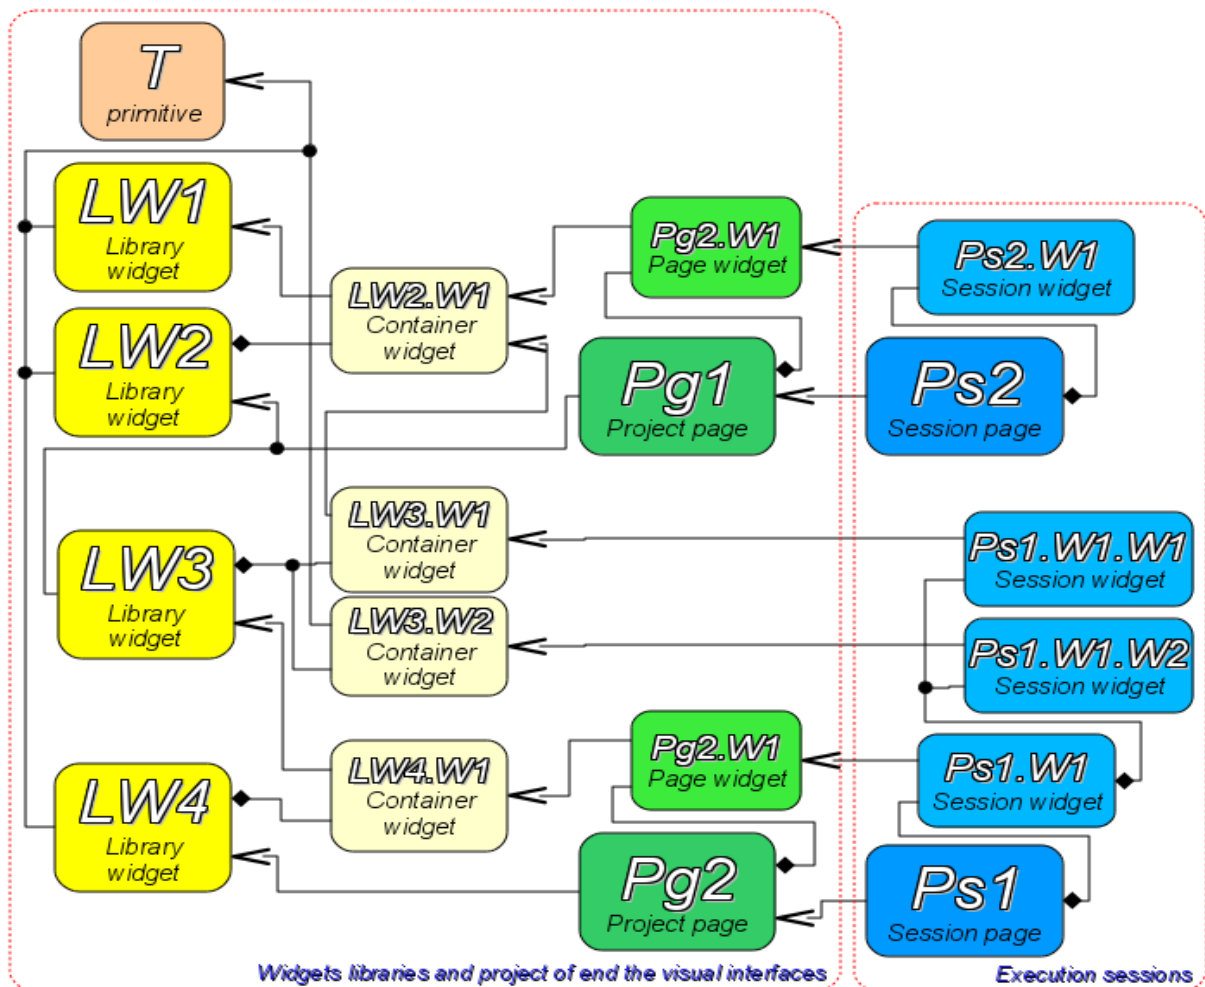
T
primitive

LW1
Library widget

LW2
Library widget

LW3
Library widget

LW4
Library widget

LW2.W1
Container widget

LW3.W1
Container widget

LW3.W2
Container widget

LW4.W1
Container widget

Pg2.W1
Page widget

Pg1
Project page

Pg2.W1
Page widget

Pg2
Project page

Ps2.W1
Session widget

Ps2
Session page

Ps1.W1.W1
Session widget

Ps1.W1.W2
Session widget

Ps1.W1
Session widget

Ps1
Session page

Widgets libraries and project of end the visual interfaces

Execution sessions